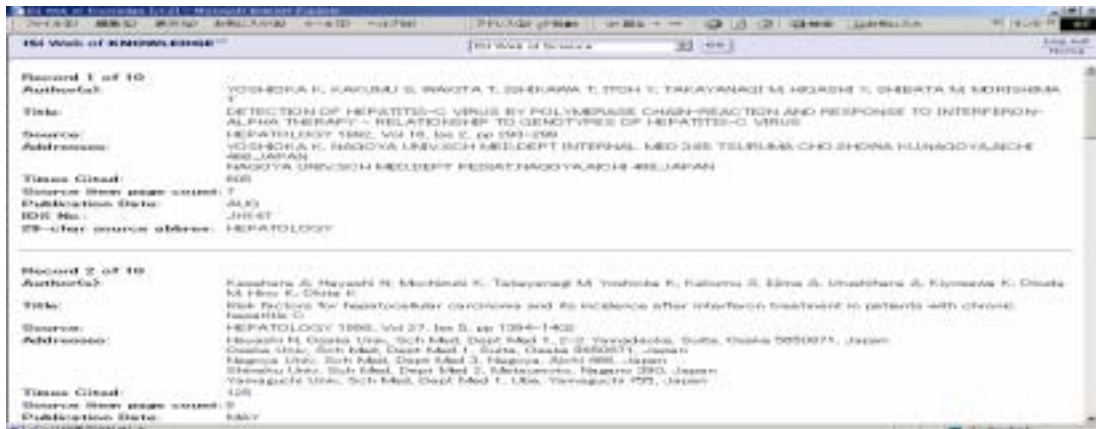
ISI Web of KNOWLEDGE

Record 1 of 10
Author(s): YOSHIOKA K, KAKUMU S, WAKITA T, ISHIKAWA T, ITOH Y, TAKAYANAGI M, HIGASHI Y, SHIBATA M, MORISHIMA T
Title: DETECTION OF HEPATITIS-C VIRUS BY POLYMERASE CHAIN-REACTION AND RESPONSE TO INTERFERON-ALPHA THERAPY - RELATIONSHIP TO GENOTYPES OF HEPATITIS-C VIRUS
Source: HEPATOLOGY 1992, Vol 16, Iss 2, pp 293-299
Addresses: YOSHIOKA K, NAGOYA UNIV,SCH MED,DEPT INTERNAL MED 3,65 TSURUMA CHO,SHOWA KU,NAGOYA,AICHI 466,JAPAN
NAGOYA UNIV,SCH MED,DEPT PEDIAT,NAGOYA,AICHI 466,JAPAN
Times Cited: 608
Source item page count: 7
Publication Date: AUG
IDS No.: JH04T
29-char source abbrev: HEPATOLOGY

Record 2 of 10
Author(s): Kasahara A, Hayashi N, Mochizuki K, Takayanagi M, Yoshioka K, Kakumu S, Iijima A, Urushihara A, Kiyosawa K, Okuda M, Hino K, Okita K
Title: Risk factors for hepatocellular carcinoma and its incidence after interferon treatment in patients with chronic hepatitis C
Source: HEPATOLOGY 1998, Vol 27, Iss 5, pp 1394-1402
Addresses: Hayashi N, Osaka Univ, Sch Med, Dept Med 1, 2-2 Yamadaoka, Suita, Osaka 5650871, Japan
Osaka Univ, Sch Med, Dept Med 1, Suita, Osaka 5650871, Japan
Nagoya Univ, Sch Med, Dept Med 3, Nagoya, Aichi 466, Japan
Shinshu Univ, Sch Med, Dept Med 2, Matsumoto, Nagano 390, Japan
Yamaguchi Univ, Sch Med, Dept Med 1, Ube, Yamaguchi 755, Japan
Times Cited: 128
Source item page count: 9
Publication Date: MAY